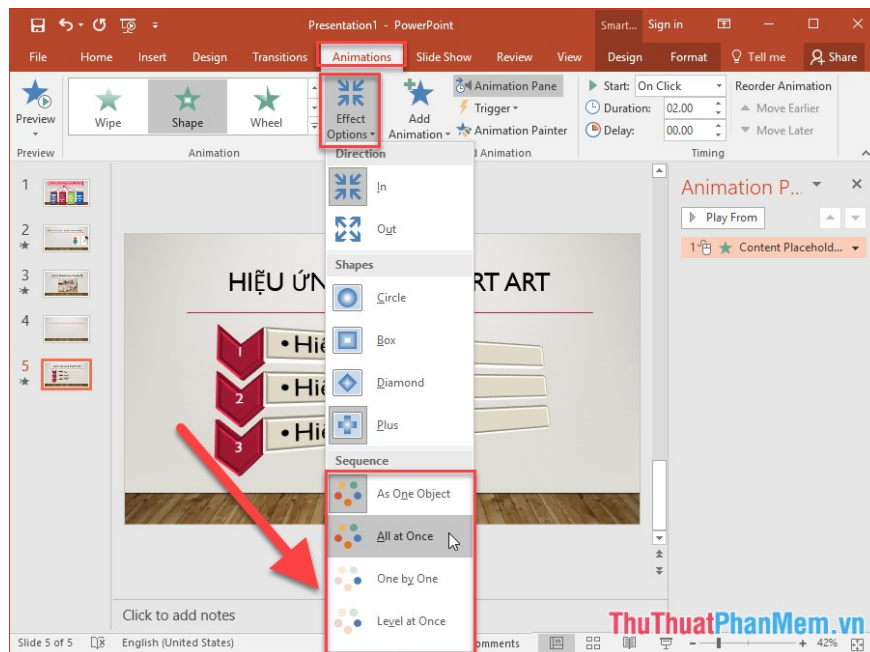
Presentation1 - PowerPoint

Smart... Sign in

File Home Insert Design Transitions Animations Slide Show Review View Design Format Tell me Share

Preview

Wipe Shape Wheel

Effect Options

Add Animation

Animation Pane

Trigger

Animation Painter

Start: On Click

Duration: 02.00

Delay: 00.00

Reorder Animation

Move Earlier

Move Later

Preview Animation Advanced Animation Timing

Direction

In

Out

Shapes

Circle

Box

Diamond

Plus

Sequence

As One Object

All at Once

One by One

Level at Once

1

2

3

4

5

HIỆU ỨN RT ART

1 • Hiệ

2 • Hiệ

3 • Hiệ

Animation P...

Play From

1 Content Placehold...

Click to add notes

Slide 5 of 5 English (United States) Comments 42%

ThuThuatPhanMem.vn